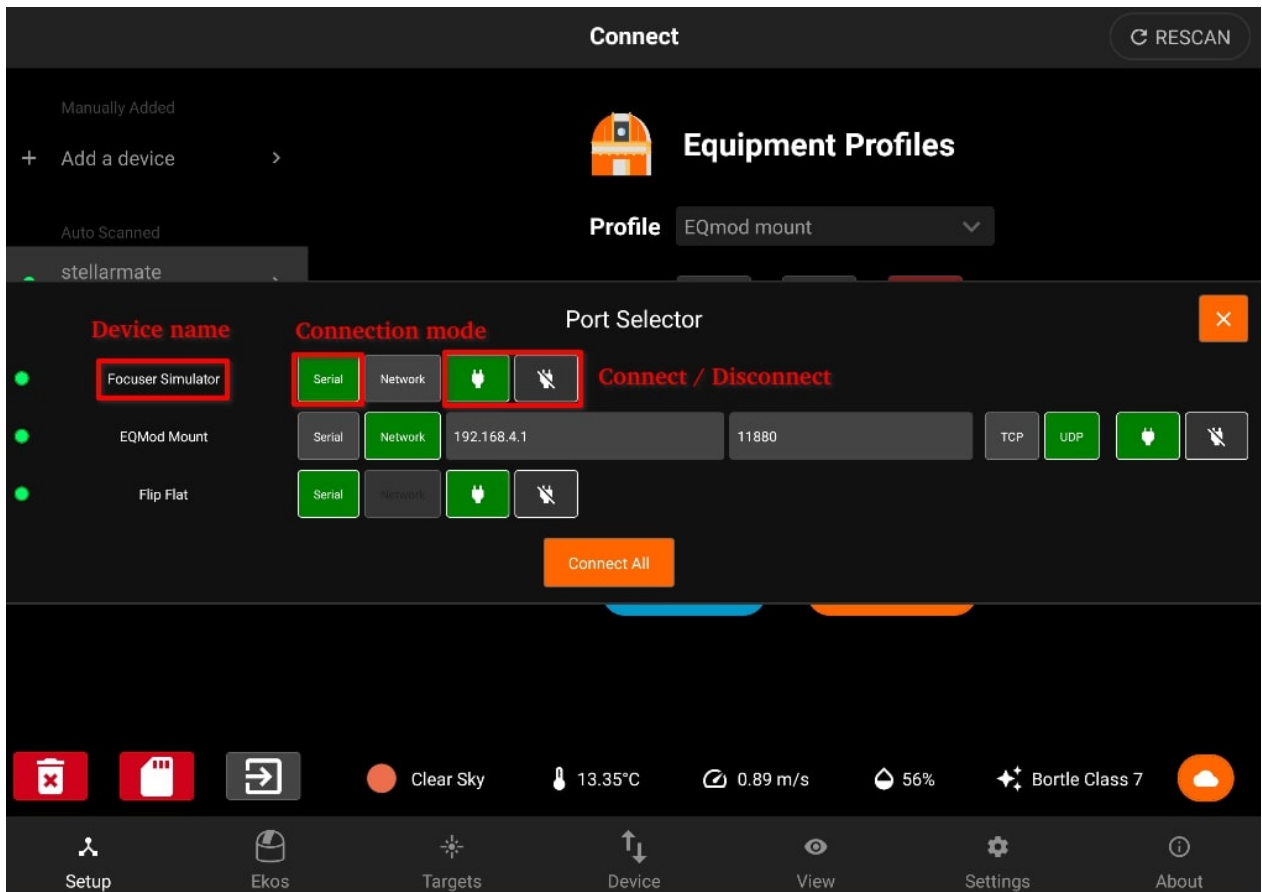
Connect

RESCAN

Manually Added

+ Add a device

Auto Scanned

stellarmate

Equipment Profiles

Profile EQmod mount

Port Selector

Device name

Connection mode

Connect / Disconnect

Focuser Simulator

Serial

Network

EQMod Mount

Serial

Network

192.168.4.1

11880

TCP

UDP

Flip Flat

Serial

Network

Connect All

Clear Sky

13.35°C

0.89 m/s

56%

Bortle Class 7

Setup

Ekos

Targets

Device

View

Settings

About